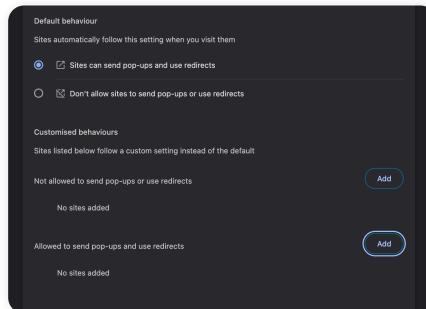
Default behaviour

Sites automatically follow this setting when you visit them

Sites can send pop-ups and use redirects

Don't allow sites to send pop-ups or use redirects

Customised behaviours

Sites listed below follow a custom setting instead of the default

Not allowed to send pop-ups or use redirects

Add

No sites added

Allowed to send pop-ups and use redirects

Add

No sites added